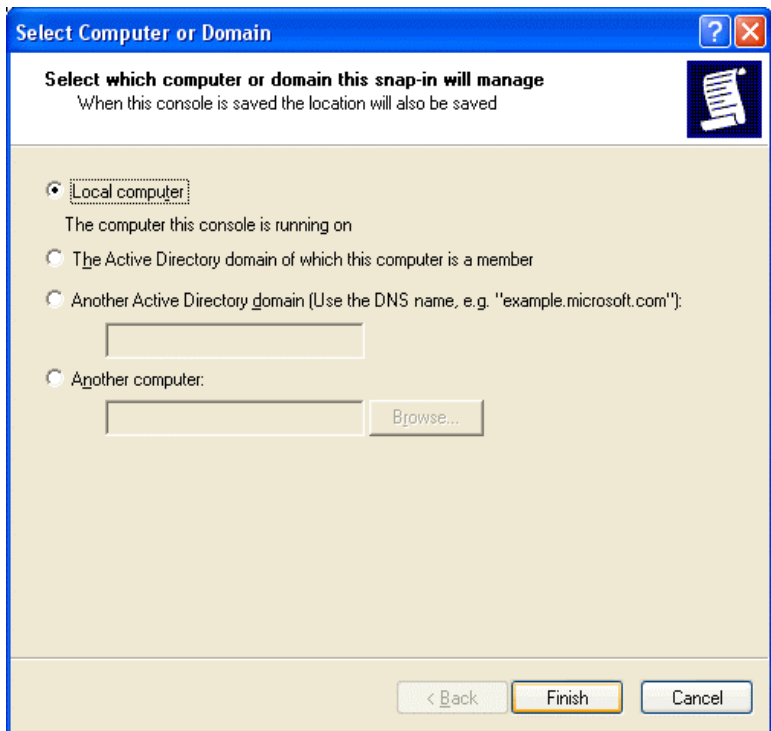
Select Computer or Domain

?

Select which computer or domain this snap-in will manage

When this console is saved the location will also be saved

Local computer

The computer this console is running on

The Active Directory domain of which this computer is a member

Another Active Directory domain (Use the DNS name, e.g. "example.microsoft.com"):

Another computer:

Browse...

< Back

Finish

Cancel